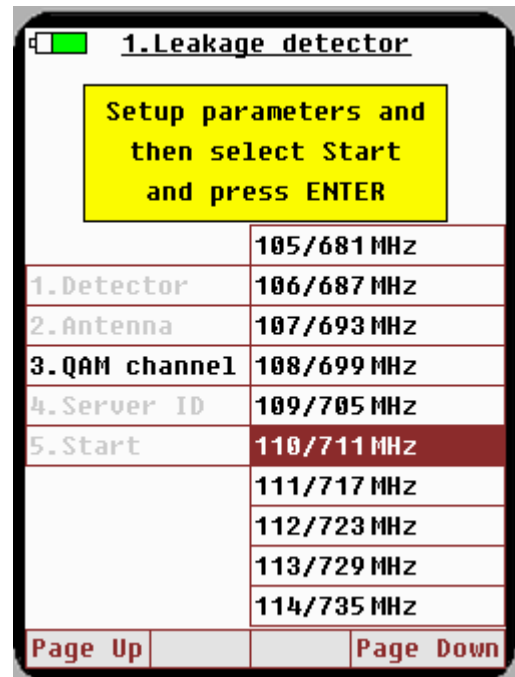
1.Leakage detector

Setup parameters and then select Start and press ENTER

| | 105/681 MHz |
|---|---|
| 1.Detector | 106/687 MHz |
| 2.Antenna | 107/693 MHz |
| 3.QAM channel | 108/699 MHz |
| 4.Server ID | 109/705 MHz |
| 5.Start | 110/711 MHz |
| | 111/717 MHz |
| | 112/723 MHz |
| | 113/729 MHz |
| | 114/735 MHz |

Page Up | Page Down